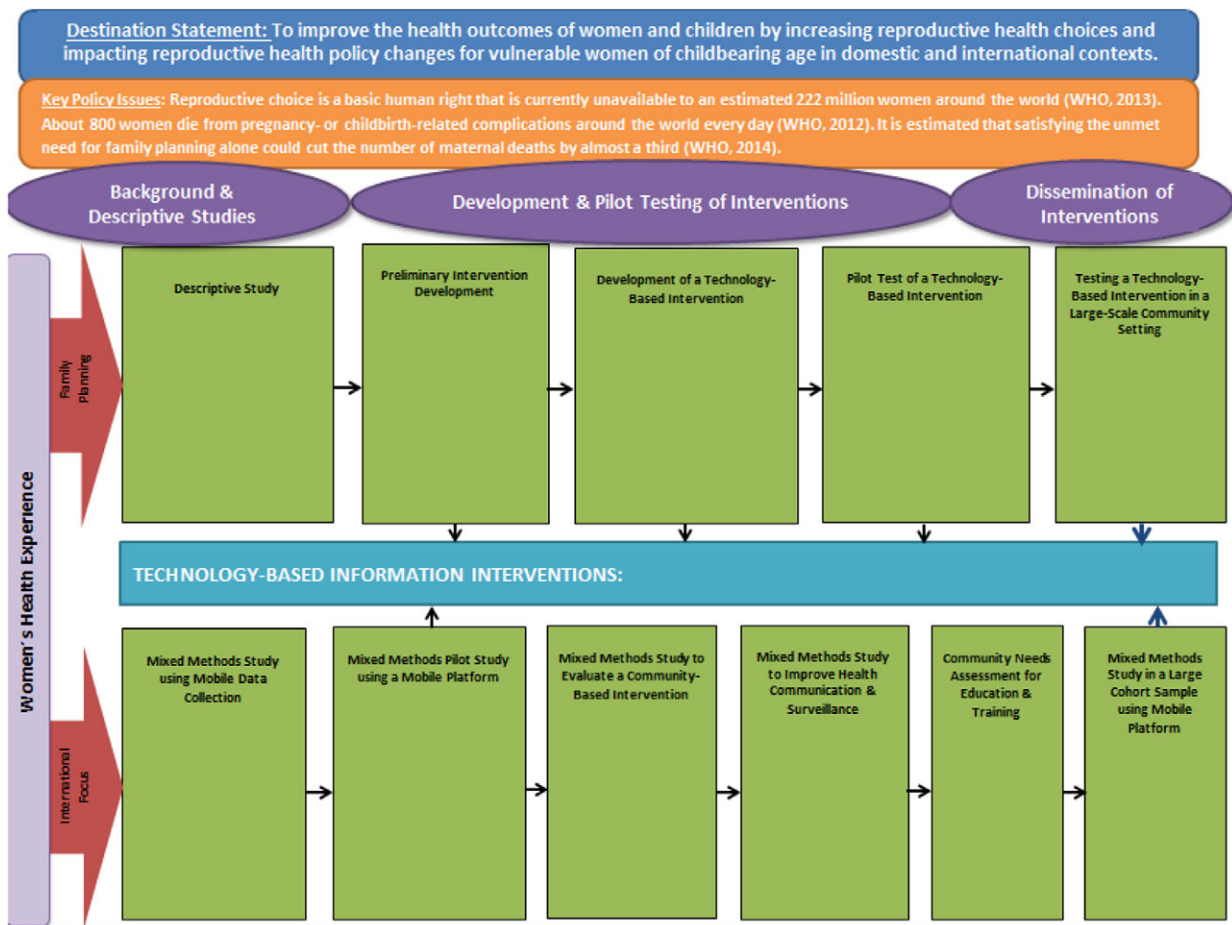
Destination Statement: To improve the health outcomes of women and children by increasing reproductive health choices and impacting reproductive health policy changes for vulnerable women of childbearing age in domestic and international contexts.

Key Policy Issues: Reproductive choice is a basic human right that is currently unavailable to an estimated 222 million women around the world (WHO, 2013). About 800 women die from pregnancy- or childbirth-related complications around the world every day (WHO, 2012). It is estimated that satisfying the unmet need for family planning alone could cut the number of maternal deaths by almost a third (WHO, 2014).

Background & Descriptive Studies

Development & Pilot Testing of Interventions

Dissemination of Interventions

Women's Health Experience

Family Planning

Descriptive Study

Preliminary Intervention Development

Development of a Technology-Based Intervention

Pilot Test of a Technology-Based Intervention

Testing a Technology-Based Intervention in a Large-Scale Community Setting

TECHNOLOGY-BASED INFORMATION INTERVENTIONS:

International Focus

Mixed Methods Study using Mobile Data Collection

Mixed Methods Pilot Study using a Mobile Platform

Mixed Methods Study to Evaluate a Community-Based Intervention

Mixed Methods Study to Improve Health Communication & Surveillance

Community Needs Assessment for Education & Training

Mixed Methods Study in a Large Cohort Sample using Mobile Platform